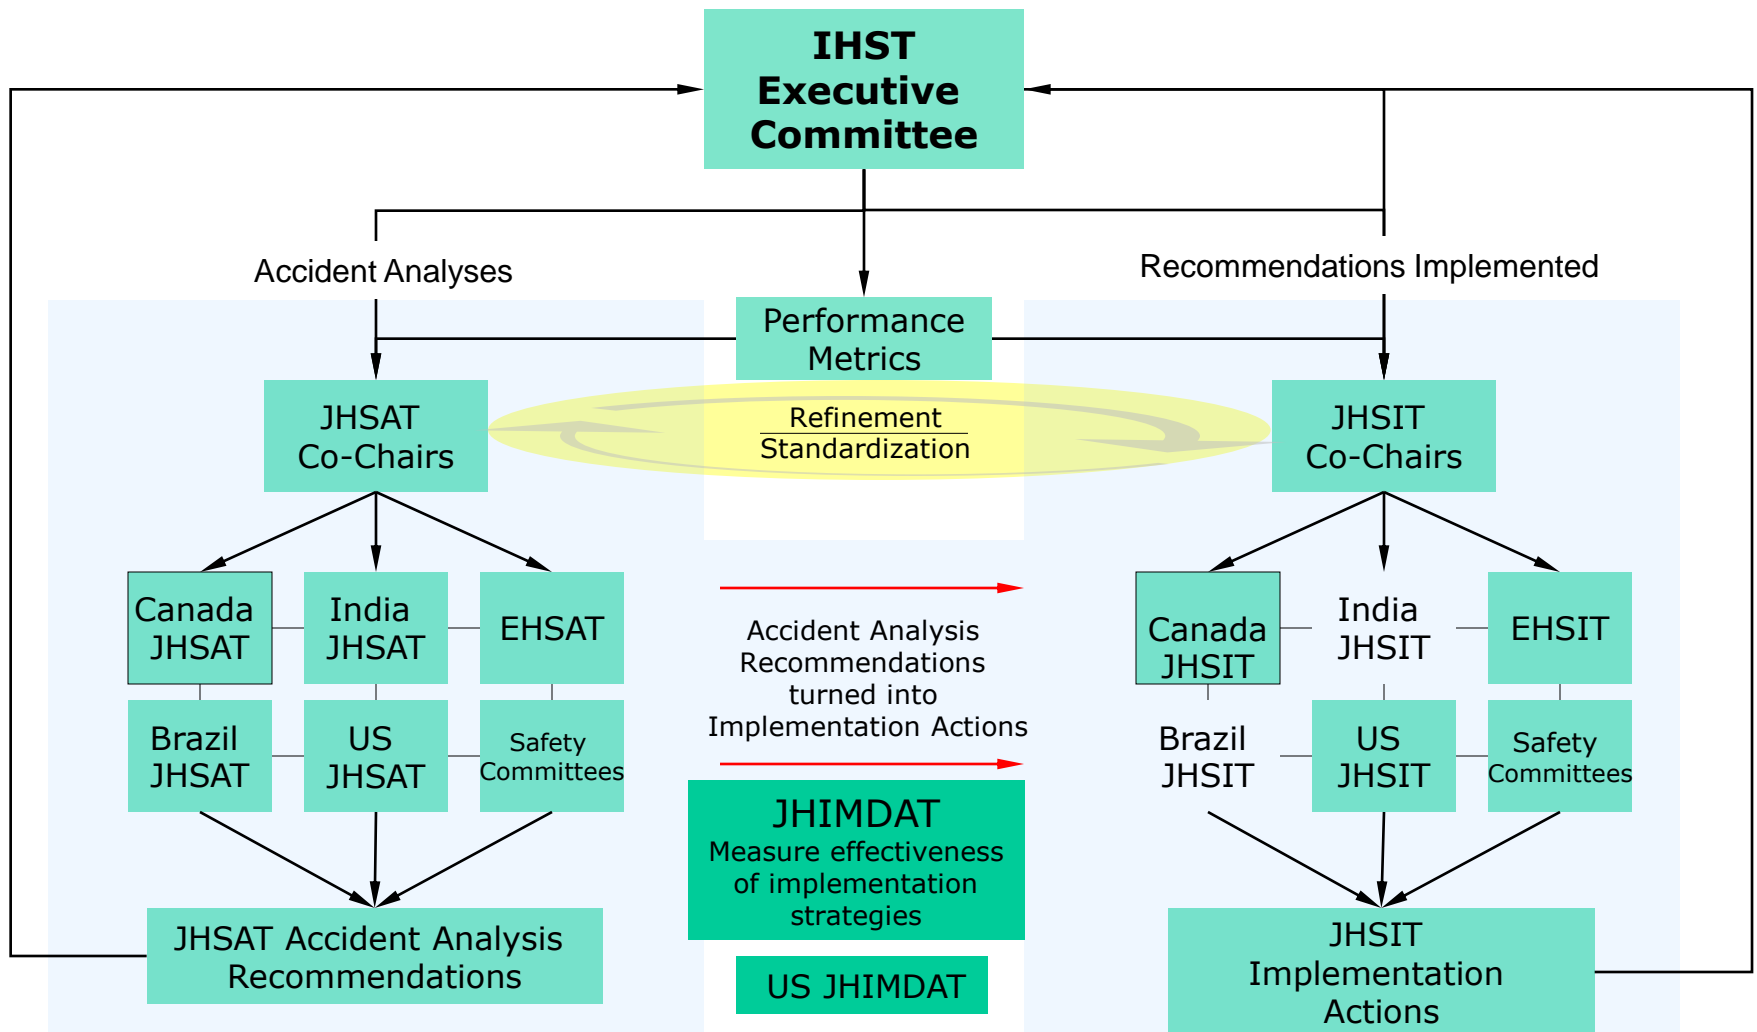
IHST Executive Committee

Accident Analyses

Recommendations Implemented

Performance Metrics

JHSAT Co-Chairs

Refinement
Standardization

JHSIT Co-Chairs

Canada JHSAT

India JHSAT

EHSAT

Brazil JHSAT

US JHSAT

Safety Committees

Accident Analysis Recommendations turned into Implementation Actions

Canada JHSIT

India JHSIT

EHSIT

Brazil JHSIT

US JHSIT

Safety Committees

JHIMDAT
Measure effectiveness of implementation strategies

US JHIMDAT

JHSAT Accident Analysis Recommendations

JHSIT Implementation Actions